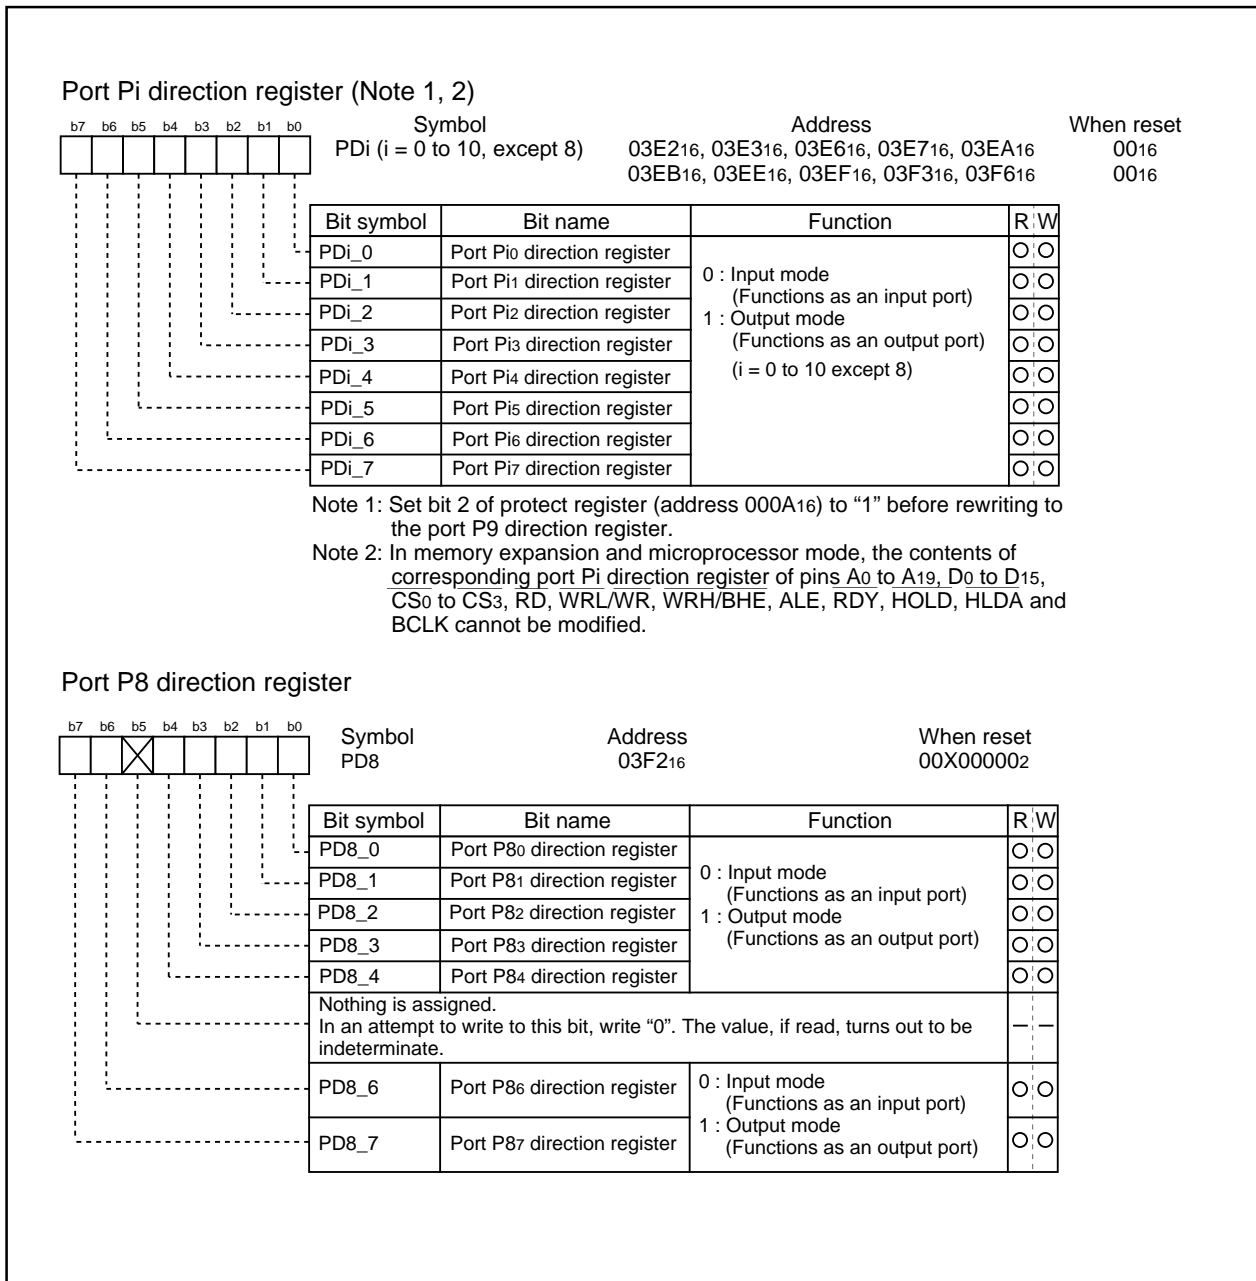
Port Pi direction register (Note 1, 2)

b7 b6 b5 b4 b3 b2 b1 b0

Symbol
PDi (i = 0 to 10, except 8)

Address
$03E2_{16}$, $03E3_{16}$, $03E6_{16}$, $03E7_{16}$, $03EA_{16}$
$03EB_{16}$, $03EE_{16}$, $03EF_{16}$, $03F3_{16}$, $03F6_{16}$

When reset
$00_{16}$
$00_{16}$

| Bit symbol | Bit name | Function | R | W |
|---|---|---|---|---|
| PDi_0 | Port $Pi_0$ direction register | 0 : Input mode (Functions as an input port) 1 : Output mode (Functions as an output port) (i = 0 to 10 except 8) | ○ | ○ |
| PDi_1 | Port $Pi_1$ direction register | | ○ | ○ |
| PDi_2 | Port $Pi_2$ direction register | | ○ | ○ |
| PDi_3 | Port $Pi_3$ direction register | | ○ | ○ |
| PDi_4 | Port $Pi_4$ direction register | | ○ | ○ |
| PDi_5 | Port $Pi_5$ direction register | | ○ | ○ |
| PDi_6 | Port $Pi_6$ direction register | | ○ | ○ |
| PDi_7 | Port $Pi_7$ direction register | | ○ | ○ |

Note 1: Set bit 2 of protect register (address $000A_{16}$) to "1" before rewriting to the port P9 direction register.
Note 2: In memory expansion and microprocessor mode, the contents of corresponding port Pi direction register of pins $A_0$ to $A_{19}$, $D_0$ to $D_{15}$, $\overline{CS_0}$ to $\overline{CS_3}$, $\overline{RD}$, $\overline{WRL}/\overline{WR}$, $\overline{WRH}/\overline{BHE}$, ALE, $\overline{RDY}$, $\overline{HOLD}$, $\overline{HLDA}$ and BCLK cannot be modified.

Port P8 direction register

b7 b6 b5 b4 b3 b2 b1 b0

Symbol
PD8

Address
$03F2_{16}$

When reset
$00X00000_2$

| Bit symbol | Bit name | Function | R | W |
|---|---|---|---|---|
| PD8_0 | Port $P8_0$ direction register | 0 : Input mode (Functions as an input port) 1 : Output mode (Functions as an output port) | ○ | ○ |
| PD8_1 | Port $P8_1$ direction register | | ○ | ○ |
| PD8_2 | Port $P8_2$ direction register | | ○ | ○ |
| PD8_3 | Port $P8_3$ direction register | | ○ | ○ |
| PD8_4 | Port $P8_4$ direction register | | ○ | ○ |
| Nothing is assigned. In an attempt to write to this bit, write "0". The value, if read, turns out to be indeterminate. | | | – | – |
| PD8_6 | Port $P8_6$ direction register | 0 : Input mode (Functions as an input port) 1 : Output mode (Functions as an output port) | ○ | ○ |
| PD8_7 | Port $P8_7$ direction register | | ○ | ○ |